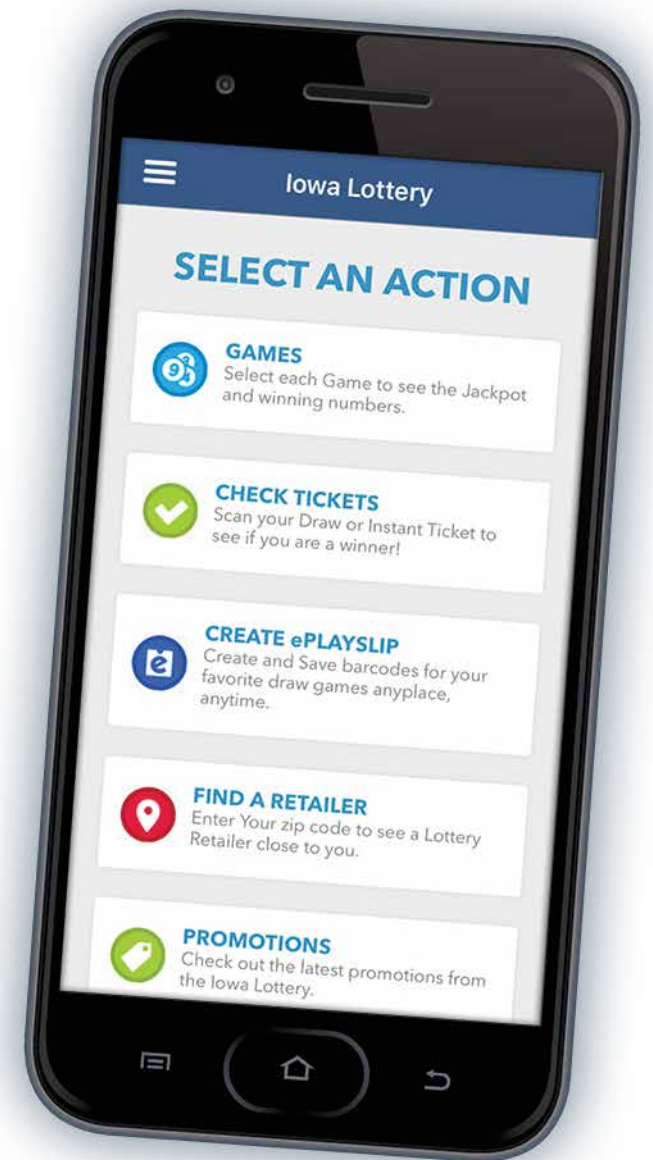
Iowa Lottery

SELECT AN ACTION

GAMES
Select each Game to see the Jackpot and winning numbers.

CHECK TICKETS
Scan your Draw or Instant Ticket to see if you are a winner!

CREATE ePLAYSLIP
Create and Save barcodes for your favorite draw games anyplace, anytime.

FIND A RETAILER
Enter Your zip code to see a Lottery Retailer close to you.

PROMOTIONS
Check out the latest promotions from the Iowa Lottery.